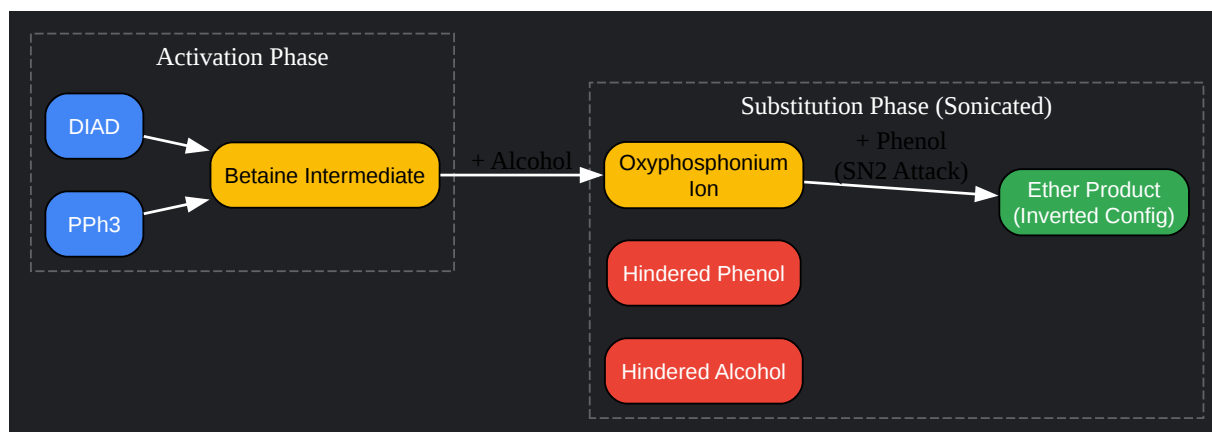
Activation Phase

DIAD

PPh3

Betaine Intermediate

+ Alcohol

Substitution Phase (Sonicated)

Oxyphosphonium Ion

+ Phenol (SN2 Attack)

Ether Product (Inverted Config)

Hindered Phenol

Hindered Alcohol